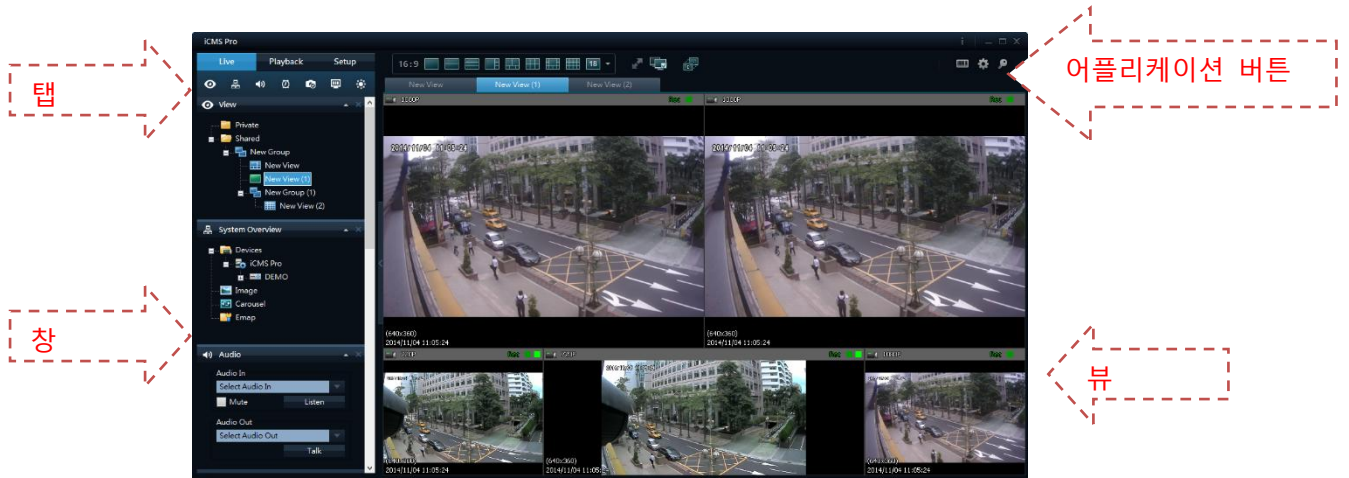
탭

창

iCMS Pro

Live Playback Setup

16:9 16

View

Private
Shared
New Group
New View
New View (1)
New Group (1)
New View (2)

System Overview

Devices
iCMS Pro
DEMO
Image
Carousel
Emap

Audio

Audio In
Select Audio In
Mute Listen
Audio Out
Select Audio Out
Talk

New View New View (1) New View (2)

어플리케이션 버튼

뷰

Rec

2014/11/04 11:05:24

(640x360)
2014/11/04 11:05:24

(640x360)
2014/11/04 11:05:24

2014/11/04 11:05:24

(640x360)
2014/11/04 11:05:24

2014/11/04 11:05:24